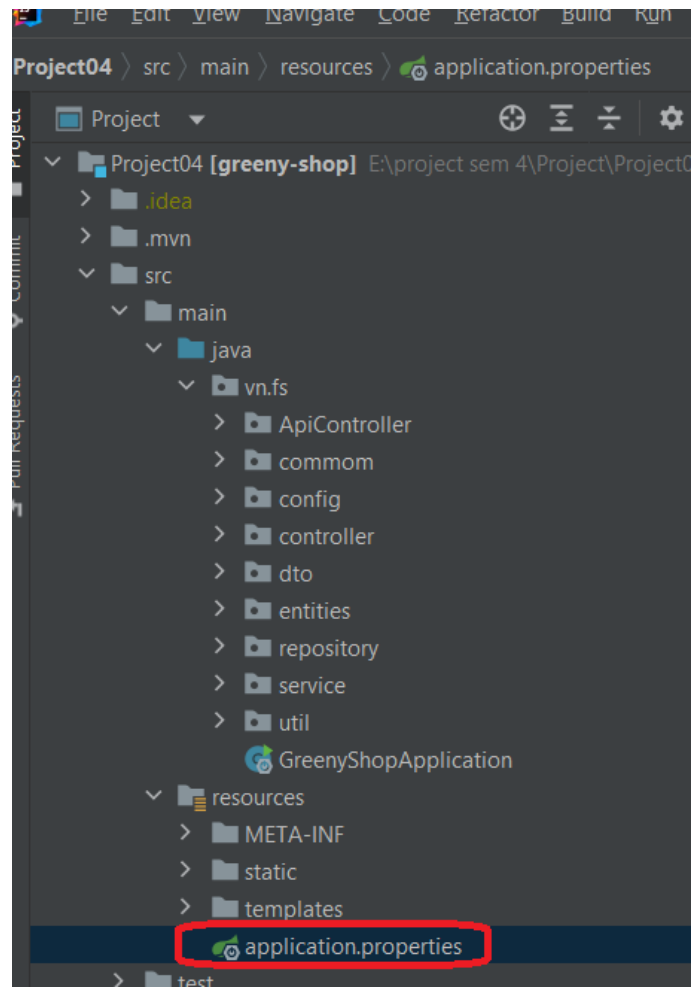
File Edit View Navigate Code Refactor Build Run

Project04 〉 src 〉 main 〉 resources 〉 application.properties

Project

Commit

Pull Requests

Project ▾

Project04 [greeny-shop] E:\project sem 4\Project\Project0

.idea

.mvn

src

main

java

vn.fs

ApiController

commom

config

controller

dto

entities

repository

service

util

GreenyShopApplication

resources

META-INF

static

templates

application.properties

test